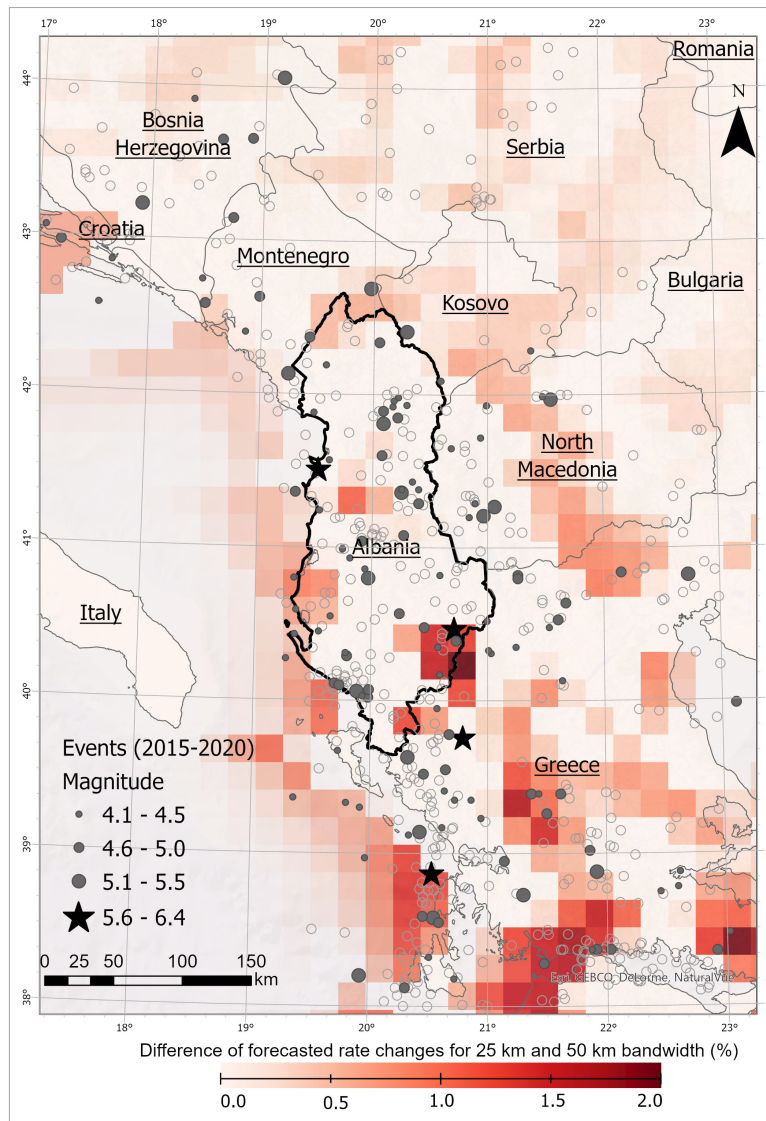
17° 18° 19° 20° 21° 22° 23°

44° 43° 42° 41° 40° 39° 38°

Romania

N

Bosnia Herzegovina

Serbia

Croatia

Montenegro

Bulgaria

Kosovo

North Macedonia

Albania

Italy

Greece

Events (2015-2020)

Magnitude

4.1 - 4.5

4.6 - 5.0

5.1 - 5.5

5.6 - 6.4

0 25 50 100 150 km

Esri, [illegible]EBCO, DeLorme, NaturalVue

18° 19° 20° 21° 22° 23°

Difference of forecasted rate changes for 25 km and 50 km bandwidth (%)

0.0 0.5 1.0 1.5 2.0